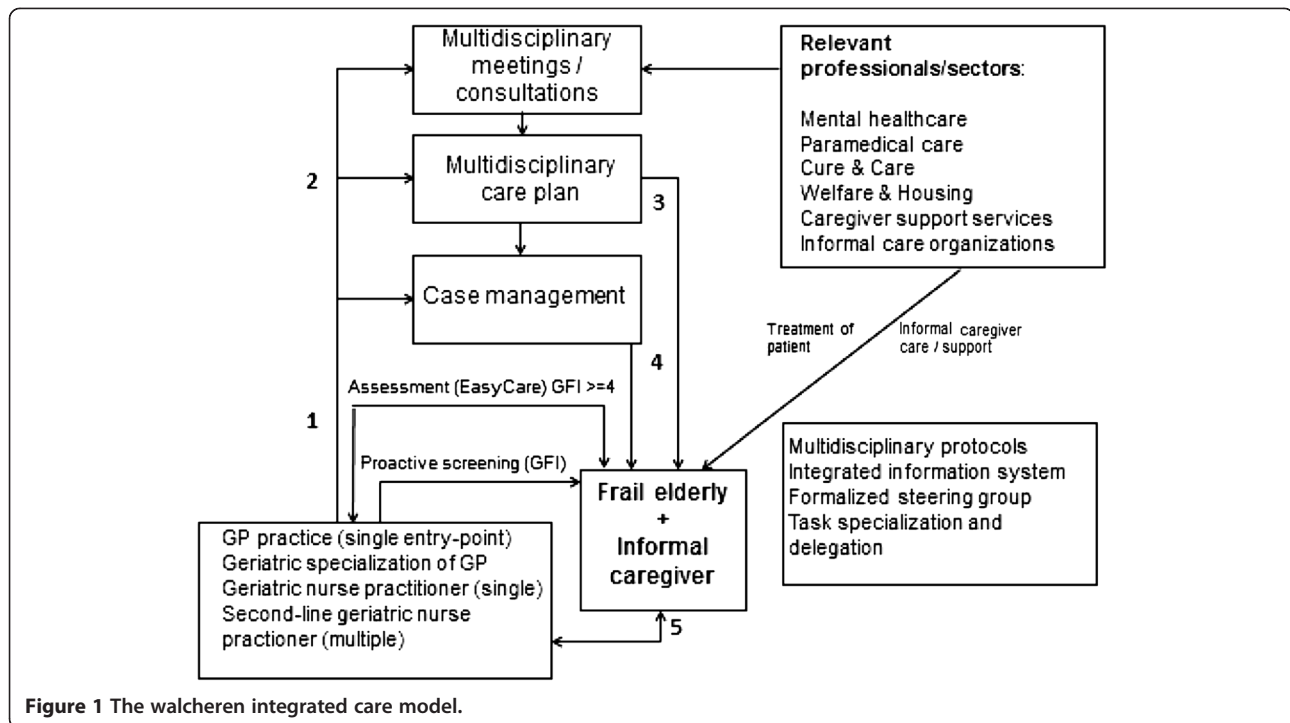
Multidisciplinary meetings / consultations

Relevant professionals/sectors:

Mental healthcare
Paramedical care
Cure & Care
Welfare & Housing
Caregiver support services
Informal care organizations

2

Multidisciplinary care plan

3

Case management

4

Treatment of patient

Informal caregiver care / support

Assessment (EasyCare) GFI >=4

1

Proactive screening (GFI)

Frail elderly + Informal caregiver

Multidisciplinary protocols
Integrated information system
Formalized steering group
Task specialization and delegation

GP practice (single entry-point)
Geriatric specialization of GP
Geriatric nurse practitioner (single)
Second-line geriatric nurse practioner (multiple)

5

Figure 1 The walcheren integrated care model.